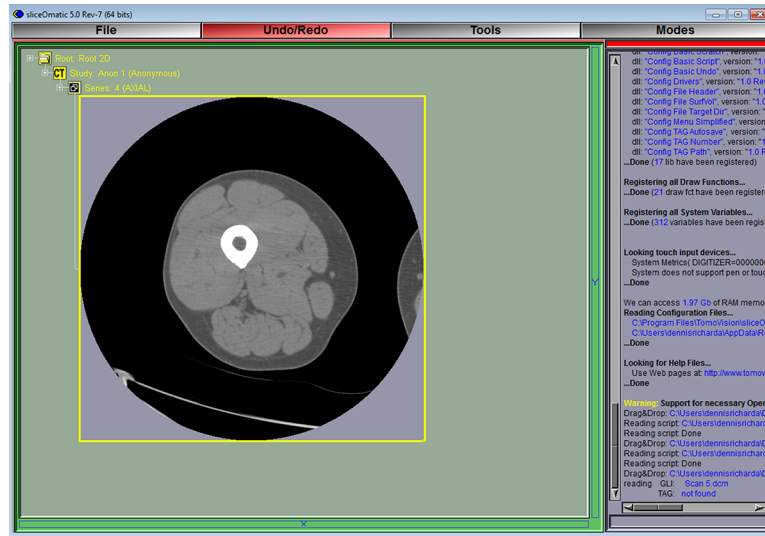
sliceOmatic 5.0 Rev-7 (64 bits)

File | Undo/Redo | Tools | Modes

Root: Root 2D
Study: Anon 1 (Anonymous)
Series: 4 (AXIAL)

Y
X

dll: "Config Basic Scratch", version: "1.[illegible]
dll: "Config Basic Script", version: "1.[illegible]
dll: "Config Basic Undo", version: "1.0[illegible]
dll: "Config Drivers", version: "1.0 Re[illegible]
dll: "Config File Header", version: "1.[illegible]
dll: "Config File SurfVol", version: "1.0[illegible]
dll: "Config File Target Dir", version: "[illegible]
dll: "Config Menu Simplified", version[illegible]
dll: "Config TAG Autosave", version: "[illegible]
dll: "Config TAG Number", version: "1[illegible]
dll: "Config TAG Path", version: "1.0 R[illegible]
...Done (17 lib have been registered)

Registering all Draw Functions...
...Done (21 draw fct have been registe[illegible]

Registering all System Variables...
...Done (312 variables have been regis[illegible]

Looking touch input devices...
System Metrics( DIGITIZER=0000000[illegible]
System does not support pen or touc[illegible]
...Done

We can access 1.97 Gb of RAM memo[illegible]
Reading Configuration Files...
C:\Program Files\TomoVision\sliceO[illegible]
C:\Users\dennisricharda\AppData\R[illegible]
...Done

Looking for Help Files...
Use Web pages at: http://www.tomov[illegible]
...Done

Warning: Support for necessary Oper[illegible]
Drag&Drop: C:\Users\dennisricharda\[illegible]
Reading script: C:\Users\dennisrichar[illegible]
Reading script: Done
Drag&Drop: C:\Users\dennisricharda\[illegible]
Reading script: C:\Users\dennisrichar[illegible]
Reading script: Done
Drag&Drop: C:\Users\dennisricharda\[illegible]
reading GLI: Scan 5.dcm
TAG: not found